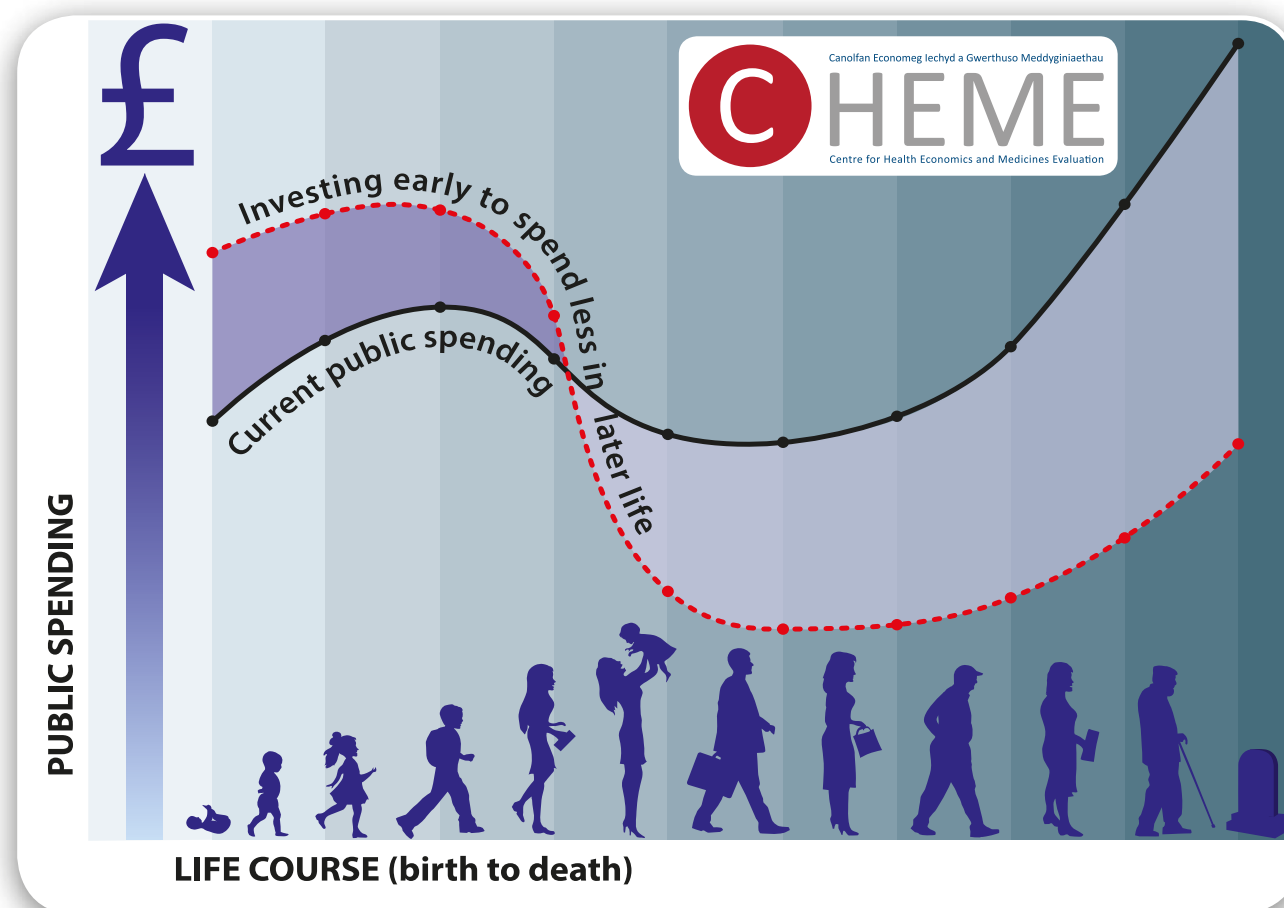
£

Canolfan Economeg Iechyd a Gwerthuso Meddyginiaethau
CHEME
Centre for Health Economics and Medicines Evaluation

Investing early to spend less in later life

Current public spending

PUBLIC SPENDING

LIFE COURSE (birth to death)